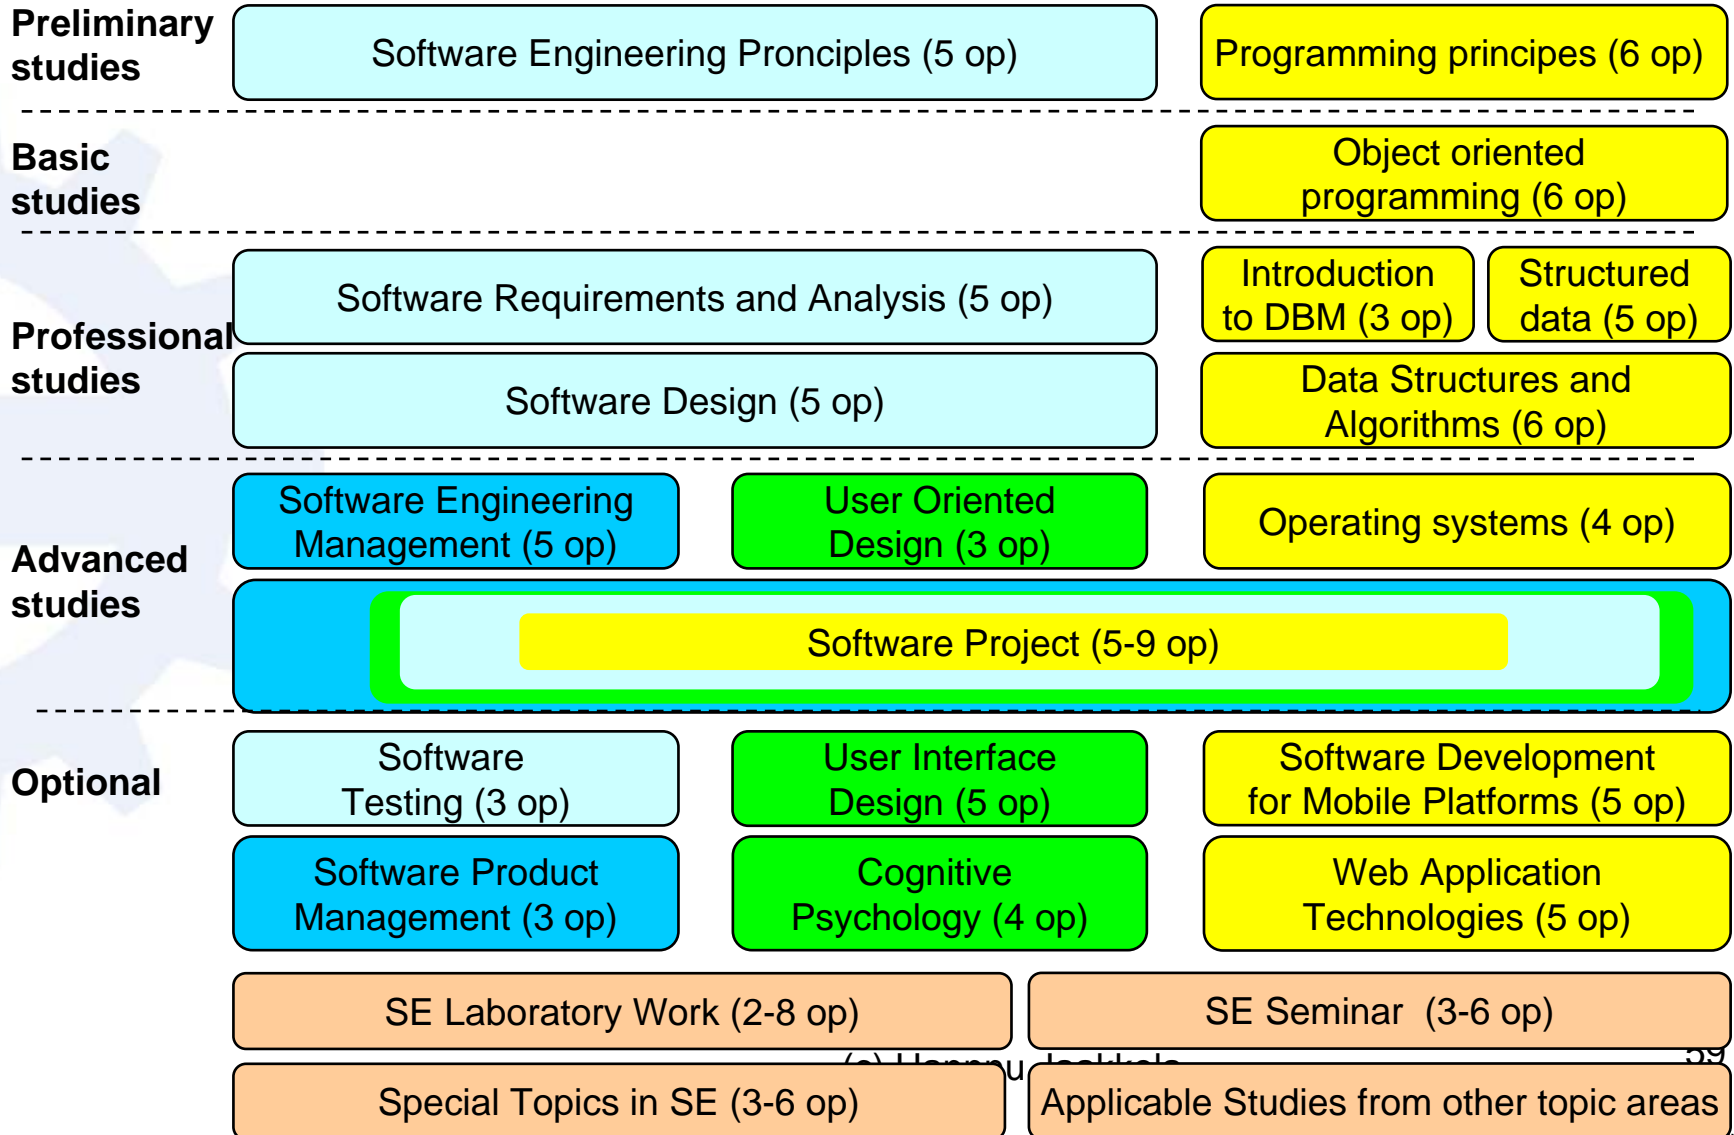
Preliminary studies

Software Engineering Principles (5 op)

Programming principles (6 op)

Basic studies

Object oriented programming (6 op)

Professional studies

Software Requirements and Analysis (5 op)

Introduction to DBM (3 op)

Structured data (5 op)

Software Design (5 op)

Data Structures and Algorithms (6 op)

Advanced studies

Software Engineering Management (5 op)

User Oriented Design (3 op)

Operating systems (4 op)

Software Project (5-9 op)

Optional

Software Testing (3 op)

User Interface Design (5 op)

Software Development for Mobile Platforms (5 op)

Software Product Management (3 op)

Cognitive Psychology (4 op)

Web Application Technologies (5 op)

SE Laboratory Work (2-8 op)

SE Seminar (3-6 op)

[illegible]

Special Topics in SE (3-6 op)

Applicable Studies from other topic areas